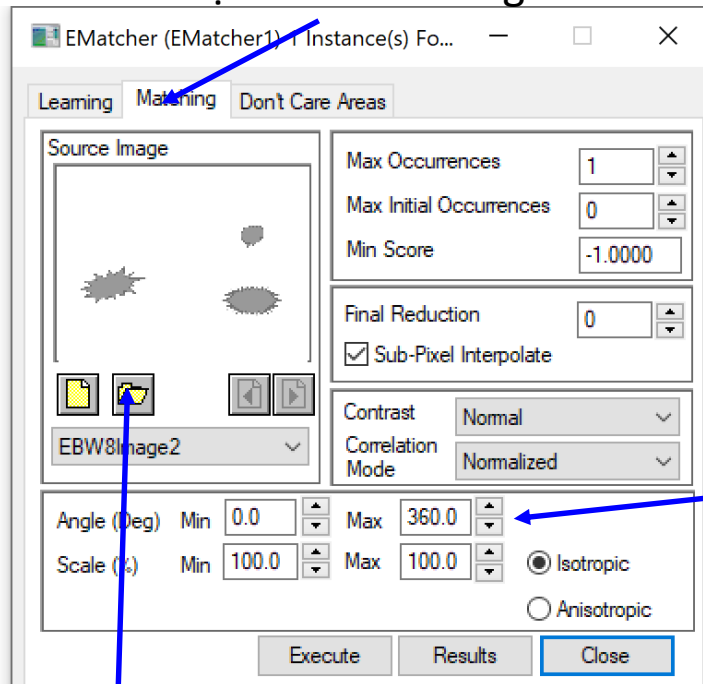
EMatcher (EMatcher1) 1 Instance(s) Fo...

Learning Matching Don't Care Areas

Source Image

EBW8Image2

Max Occurrences 1

Max Initial Occurrences 0

Min Score -1.0000

Final Reduction 0

Sub-Pixel Interpolate

Contrast Normal

Correlation Mode Normalized

Angle (Deg) Min 0.0 Max 360.0

Scale (%) Min 100.0 Max 100.0

Isotropic

Anisotropic

Execute Results Close